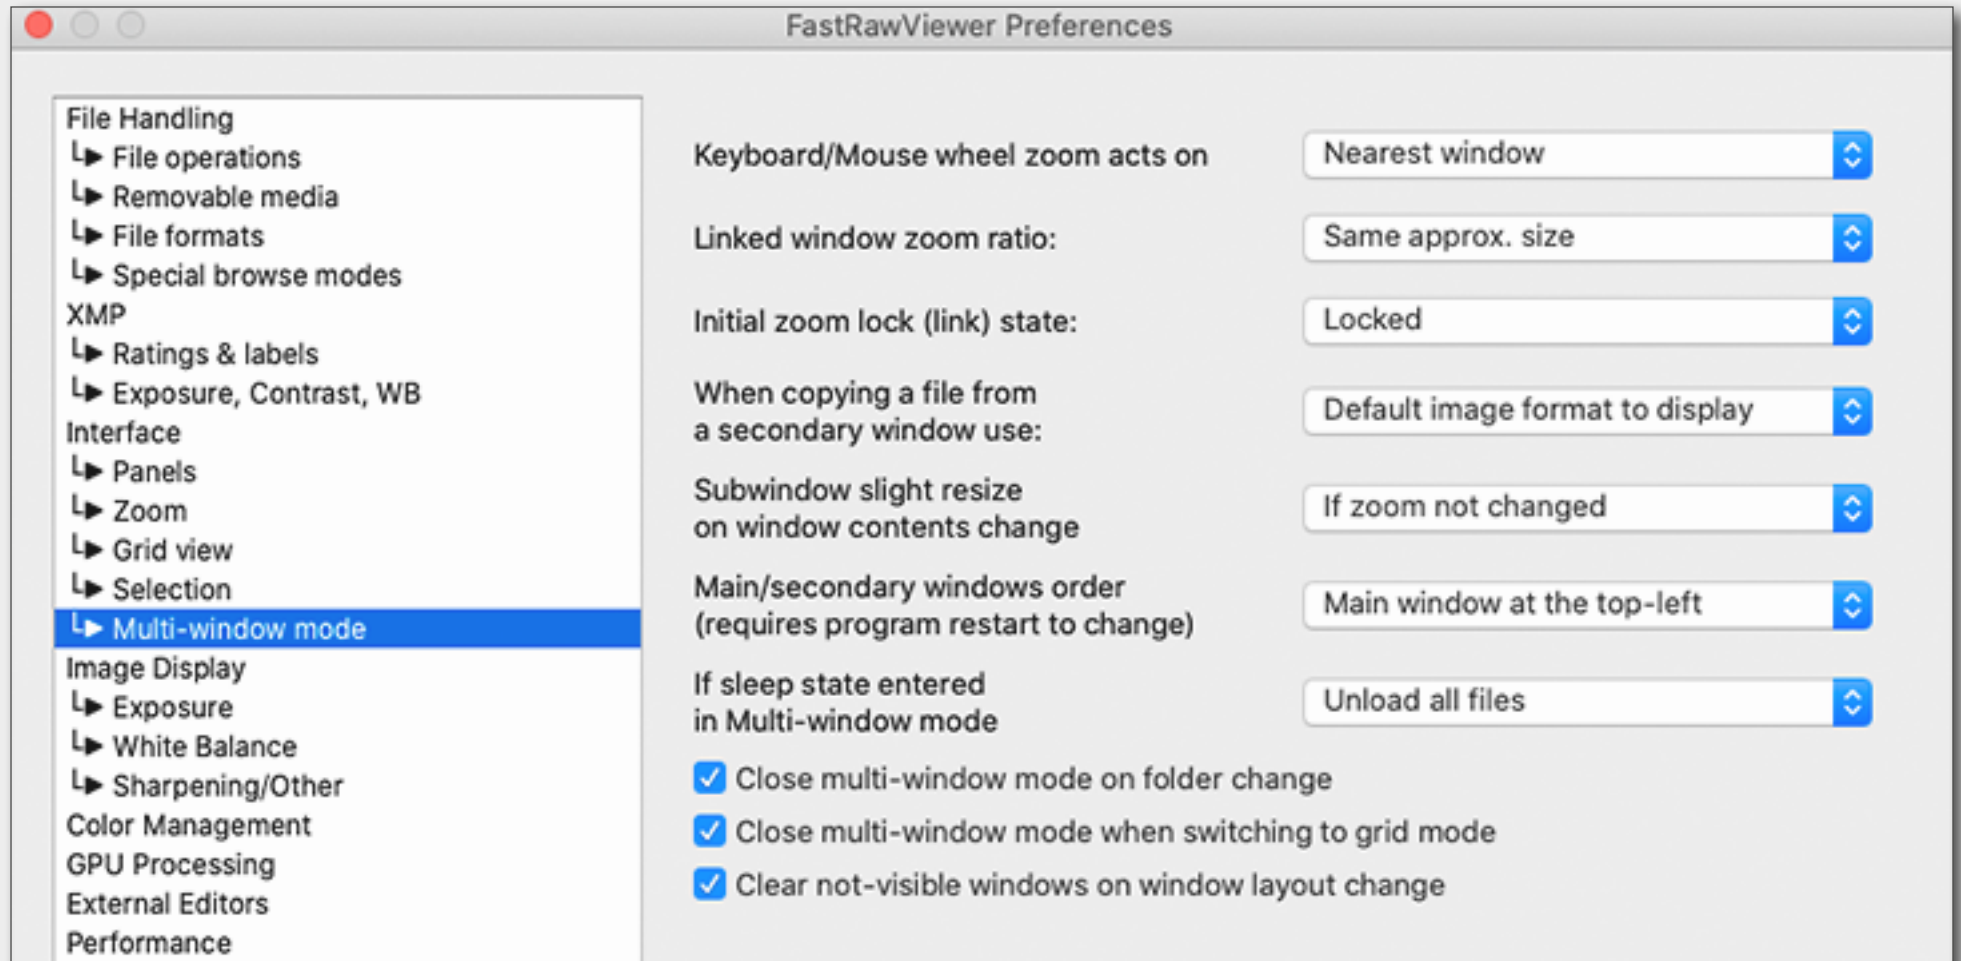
FastRawViewer Preferences

File Handling
↳ File operations
↳ Removable media
↳ File formats
↳ Special browse modes
XMP
↳ Ratings & labels
↳ Exposure, Contrast, WB
Interface
↳ Panels
↳ Zoom
↳ Grid view
↳ Selection
↳ Multi-window mode
Image Display
↳ Exposure
↳ White Balance
↳ Sharpening/Other
Color Management
GPU Processing
External Editors
Performance

Keyboard/Mouse wheel zoom acts on Nearest window

Linked window zoom ratio: Same approx. size

Initial zoom lock (link) state: Locked

When copying a file from a secondary window use: Default image format to display

Subwindow slight resize on window contents change If zoom not changed

Main/secondary windows order (requires program restart to change) Main window at the top-left

If sleep state entered in Multi-window mode Unload all files

Close multi-window mode on folder change

Close multi-window mode when switching to grid mode

Clear not-visible windows on window layout change